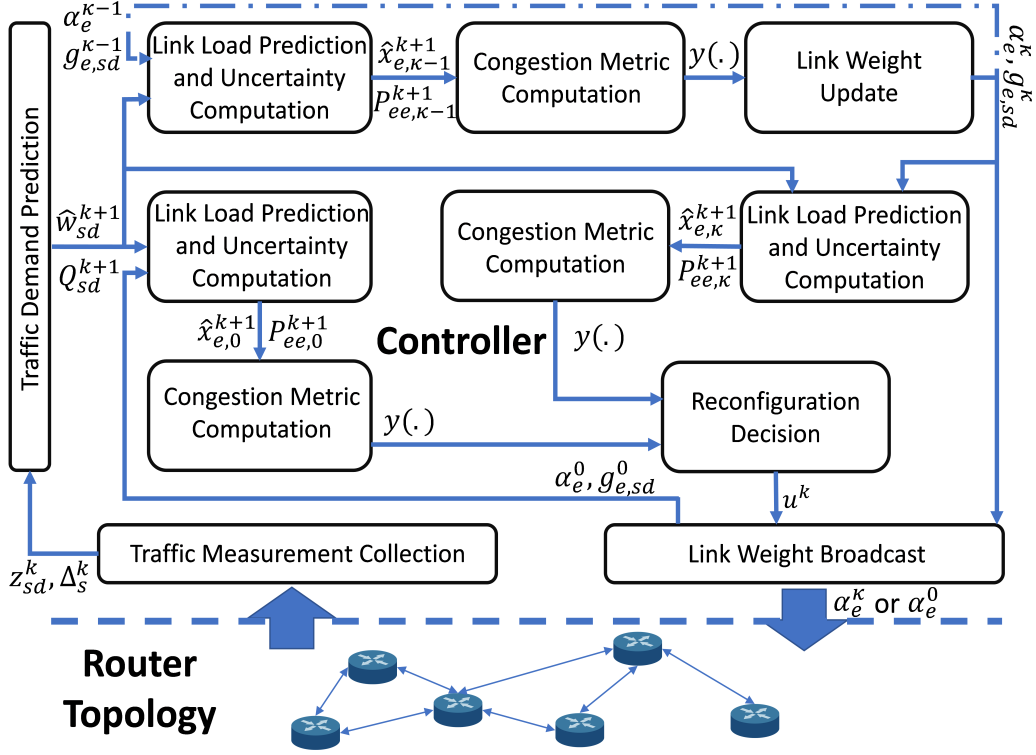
Traffic Demand Prediction

$\alpha_e^{\kappa-1}$
$g_{e,sd}^{\kappa-1}$

Link Load Prediction and Uncertainty Computation

$\hat{x}_{e,\kappa-1}^{k+1}$
$P_{ee,\kappa-1}^{k+1}$

Congestion Metric Computation

$y(.)$

Link Weight Update

$\alpha_e^{\kappa}, g_{e,sd}^{\kappa}$

$\widehat{w}_{sd}^{k+1}$
$Q_{sd}^{k+1}$

Link Load Prediction and Uncertainty Computation

Congestion Metric Computation

$\hat{x}_{e,\kappa}^{k+1}$
$P_{ee,\kappa}^{k+1}$

Link Load Prediction and Uncertainty Computation

$\hat{x}_{e,0}^{k+1}$ $P_{ee,0}^{k+1}$

Controller

$y(.)$

Congestion Metric Computation

$y(.)$

Reconfiguration Decision

$\alpha_e^0, g_{e,sd}^0$

$u^k$

$z_{sd}^k, \Delta_s^k$

Traffic Measurement Collection

Link Weight Broadcast

$\alpha_e^{\kappa}$ or $\alpha_e^0$

Router Topology